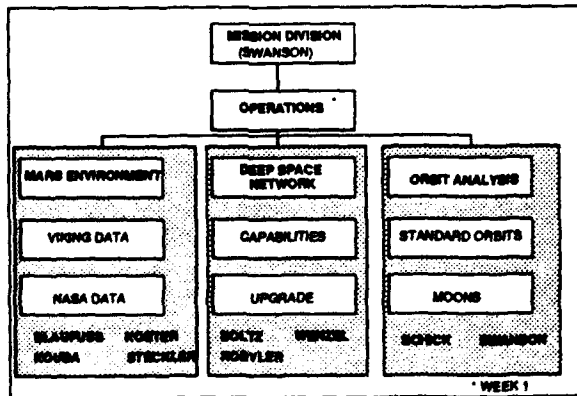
MISSION DIVISION (SWANSON)

OPERATIONS *

MARS ENVIRONMENT

VIKING DATA

NASA DATA

BLAUFUSS KOSTER
KOUBA STECKLER

DEEP SPACE NETWORK

CAPABILITIES

UPGRADE

BOLTZ WENZEL
KOEHLER

ORBIT ANALYSIS

STANDARD ORBITS

MOONS

SCHICK SWANSON

* WEEK 1